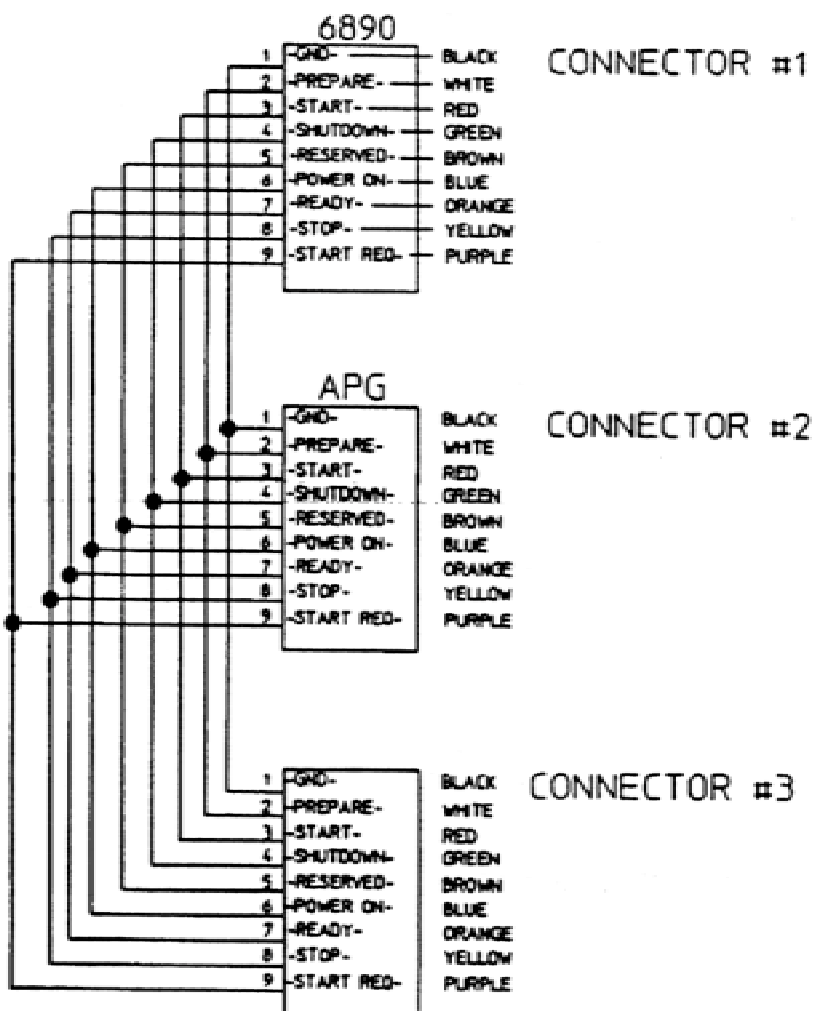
6890

1 -GND- BLACK
2 -PREPARE- WHITE
3 -START- RED
4 -SHUTDOWN- GREEN
5 -RESERVED- BROWN
6 -POWER ON- BLUE
7 -READY- ORANGE
8 -STOP- YELLOW
9 -START REQ- PURPLE

CONNECTOR #1

APG

1 -GND- BLACK
2 -PREPARE- WHITE
3 -START- RED
4 -SHUTDOWN- GREEN
5 -RESERVED- BROWN
6 -POWER ON- BLUE
7 -READY- ORANGE
8 -STOP- YELLOW
9 -START REQ- PURPLE

CONNECTOR #2

1 -GND- BLACK
2 -PREPARE- WHITE
3 -START- RED
4 -SHUTDOWN- GREEN
5 -RESERVED- BROWN
6 -POWER ON- BLUE
7 -READY- ORANGE
8 -STOP- YELLOW
9 -START REQ- PURPLE

CONNECTOR #3